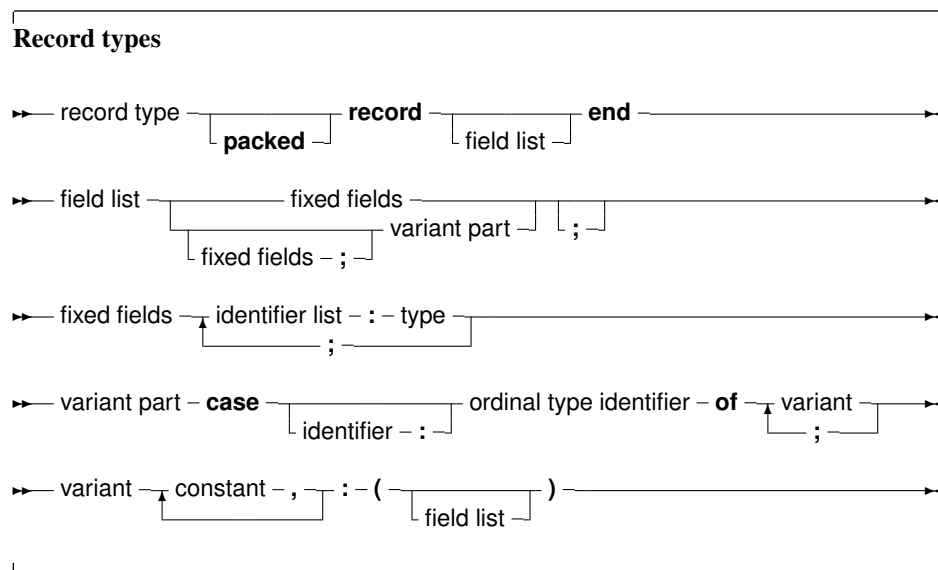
Record types

record type packed record field list end

field list fixed fields fixed fields ; variant part ;

fixed fields identifier list : type ;

variant part case identifier : ordinal type identifier of variant ;

variant constant , : ( field list )